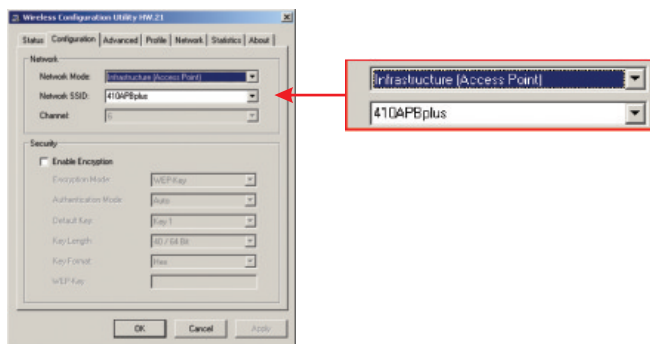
Wireless Configuration Utility HW.21

Status | Configuration | Advanced | Profile | Network | Statistics | About

Network

Network Mode: Infrastructure (Access Point)

Network SSID: 410APBplus

Channel: 6

Security

Enable Encryption

Encryption Mode: WEP Key

Authentication Mode: Auto

Default Key: Key 1

Key Length: 40 / 64 Bit

Key Format: Hex

WEP Key:

OK | Cancel | Apply

Infrastructure (Access Point)

410APBplus